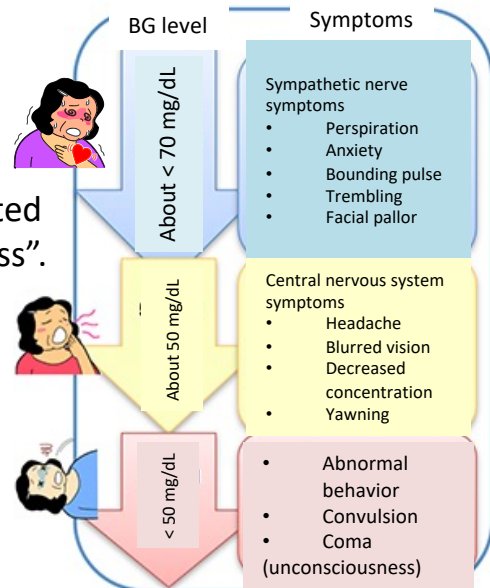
BG level

Symptoms

ted

ss".

About < 70 mg/dL

Sympathetic nerve symptoms
• Perspiration
• Anxiety
• Bounding pulse
• Trembling
• Facial pallor

About 50 mg/dL

Central nervous system symptoms
• Headache
• Blurred vision
• Decreased concentration
• Yawning

< 50 mg/dL

• Abnormal behavior
• Convulsion
• Coma (unconsciousness)